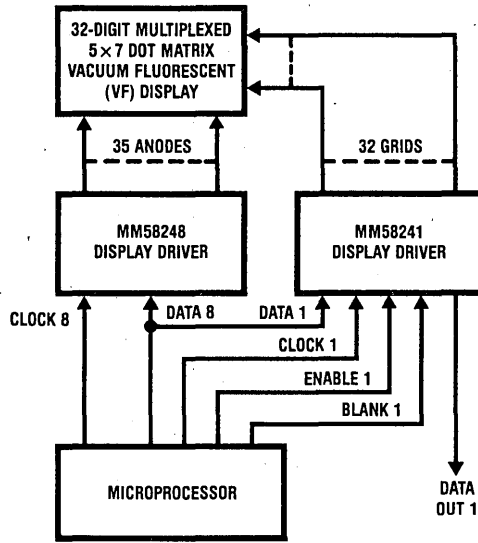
32-DIGIT MULTIPLEXED $5 \times 7$ DOT MATRIX VACUUM FLUORESCENT (VF) DISPLAY

35 ANODES

32 GRIDS

MM58248 DISPLAY DRIVER

MM58241 DISPLAY DRIVER

CLOCK 8

DATA 8

DATA 1

CLOCK 1

ENABLE 1

BLANK 1

MICROPROCESSOR

DATA OUT 1